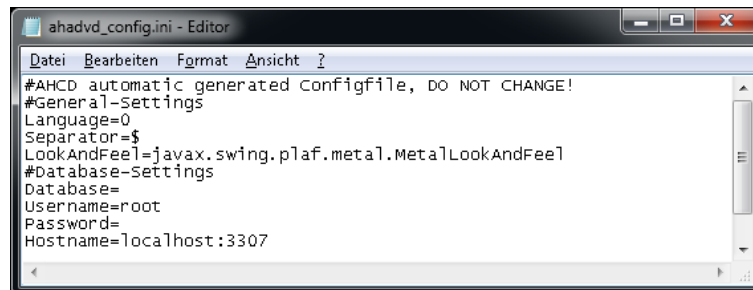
ahadvd_config.ini - Editor

Datei Bearbeiten Format Ansicht ?

#AHCD automatic generated Configfile, DO NOT CHANGE!
#General-Settings
Language=0
Separator=$
LookAndFeel=javax.swing.plaf.metal.MetalLookAndFeel
#Database-Settings
Database=
Username=root
Password=
Hostname=localhost:3307